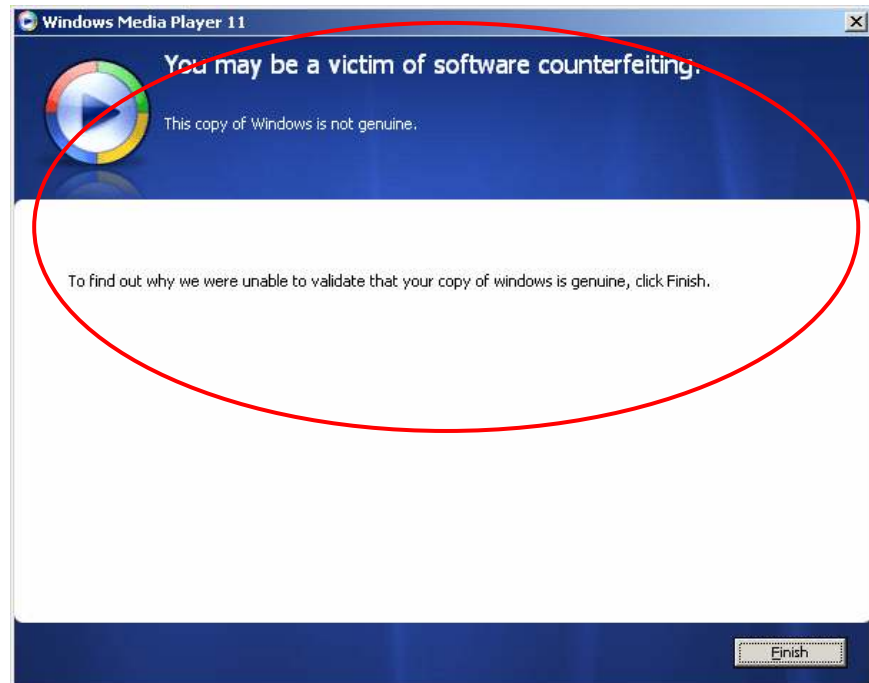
Windows Media Player 11

You may be a victim of software counterfeiting.

This copy of Windows is not genuine.

To find out why we were unable to validate that your copy of windows is genuine, click Finish.

Finish